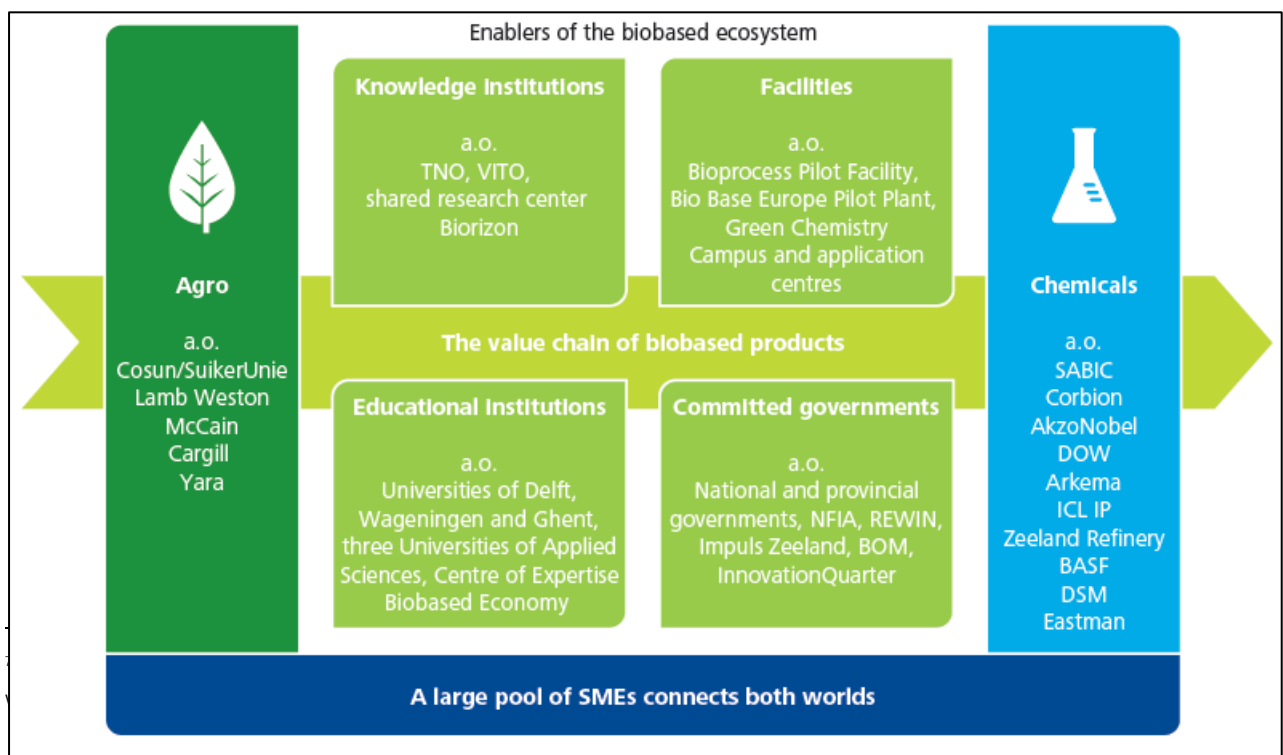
Enablers of the biobased ecosystem

Agro

a.o.
Cosun/SuikerUnie
Lamb Weston
McCain
Cargill
Yara

Knowledge institutions

a.o.
TNO, VITO,
shared research center
Biorizon

Facilities

a.o.
Bioprocess Pilot Facility,
Bio Base Europe Pilot Plant,
Green Chemistry
Campus and application
centres

The value chain of biobased products

Educational institutions

a.o.
Universities of Delft,
Wageningen and Ghent,
three Universities of Applied
Sciences, Centre of Expertise
Biobased Economy

Committed governments

a.o.
National and provincial
governments, NFIA, REWIN,
Impuls Zeeland, BOM,
InnovationQuarter

Chemicals

a.o.
SABIC
Corbion
AkzoNobel
DOW
Arkema
ICL IP
Zeeland Refinery
BASF
DSM
Eastman

A large pool of SMEs connects both worlds